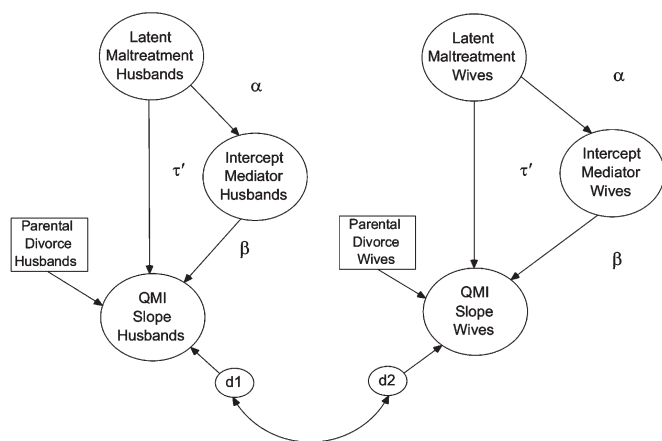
Latent Maltreatment Husbands

α

τ′

Intercept Mediator Husbands

Parental Divorce Husbands

β

QMI Slope Husbands

d1

Latent Maltreatment Wives

α

τ′

Intercept Mediator Wives

Parental Divorce Wives

β

QMI Slope Wives

d2